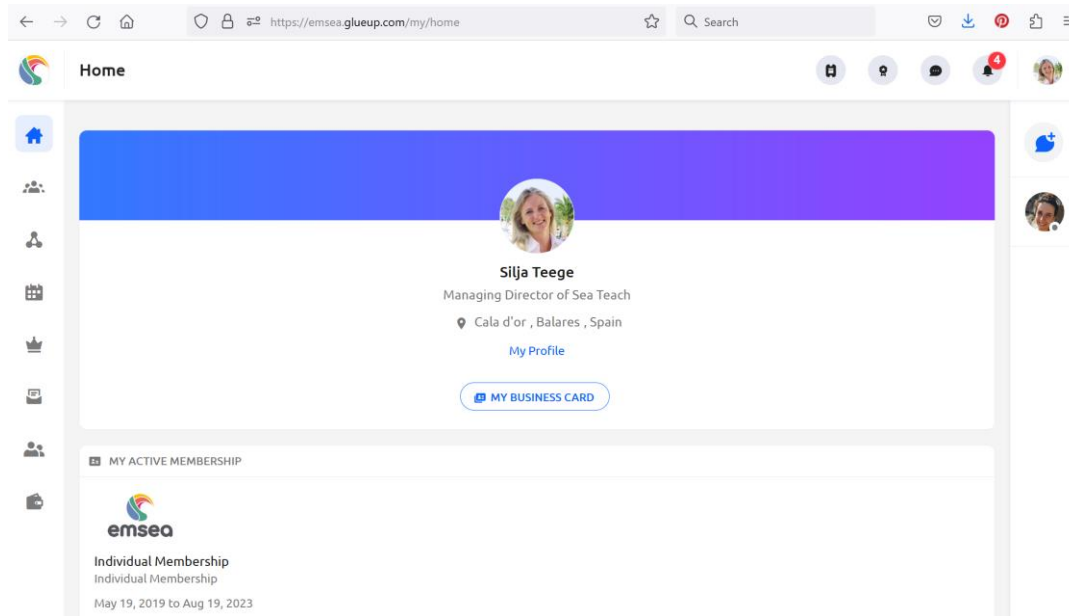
https://emsea.glueup.com/my/home

Search

Home

4

Silja Teege

Managing Director of Sea Teach

Cala d'or , Balares , Spain

My Profile

MY BUSINESS CARD

MY ACTIVE MEMBERSHIP

emsea

Individual Membership

Individual Membership

May 19, 2019 to Aug 19, 2023